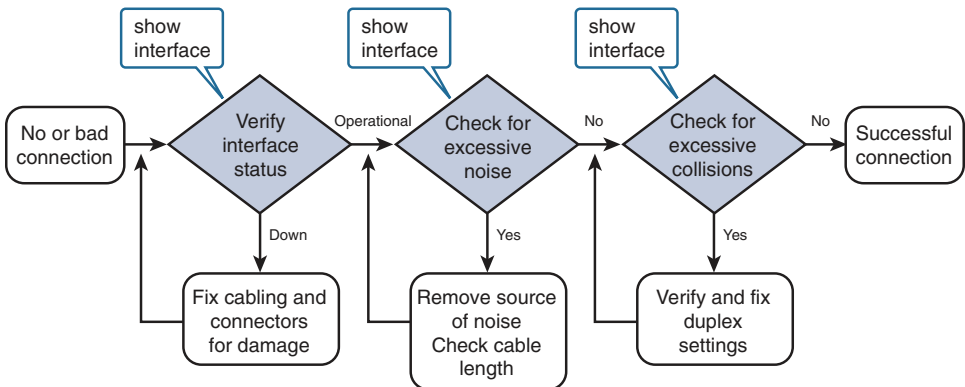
show interface

show interface

show interface

No or bad connection

Verify interface status

Operational

Check for excessive noise

No

Check for excessive collisions

No

Successful connection

Down

Yes

Yes

Fix cabling and connectors for damage

Remove source of noise Check cable length

Verify and fix duplex settings